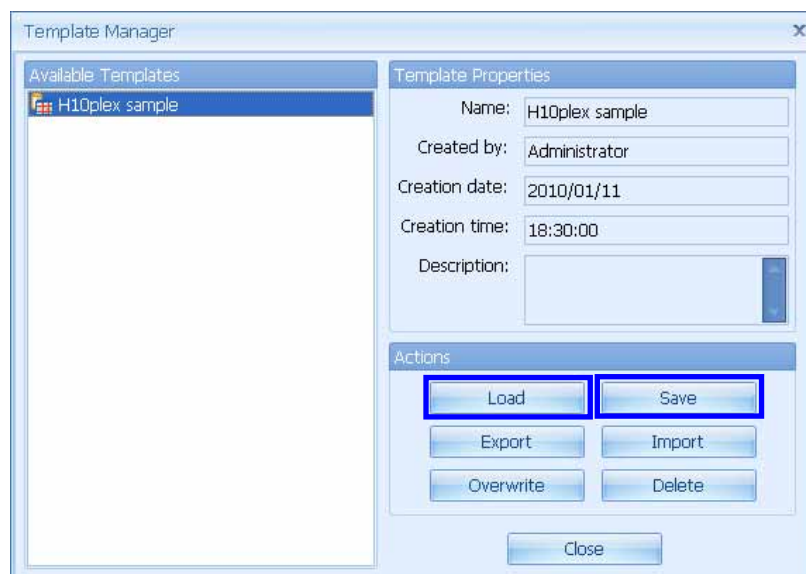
Template Manager

x

Available Templates

H10plex sample

Template Properties

Name: H10plex sample

Created by: Administrator

Creation date: 2010/01/11

Creation time: 18:30:00

Description:

Actions

Load

Save

Export

Import

Overwrite

Delete

Close